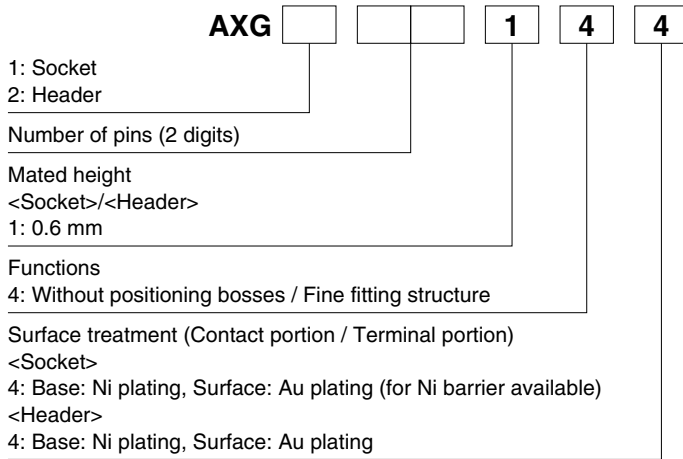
AXG 1 4 4

1: Socket
2: Header

Number of pins (2 digits)

Mated height
<Socket>/<Header>
1: 0.6 mm

Functions
4: Without positioning bosses / Fine fitting structure

Surface treatment (Contact portion / Terminal portion)
<Socket>
4: Base: Ni plating, Surface: Au plating (for Ni barrier available)
<Header>
4: Base: Ni plating, Surface: Au plating